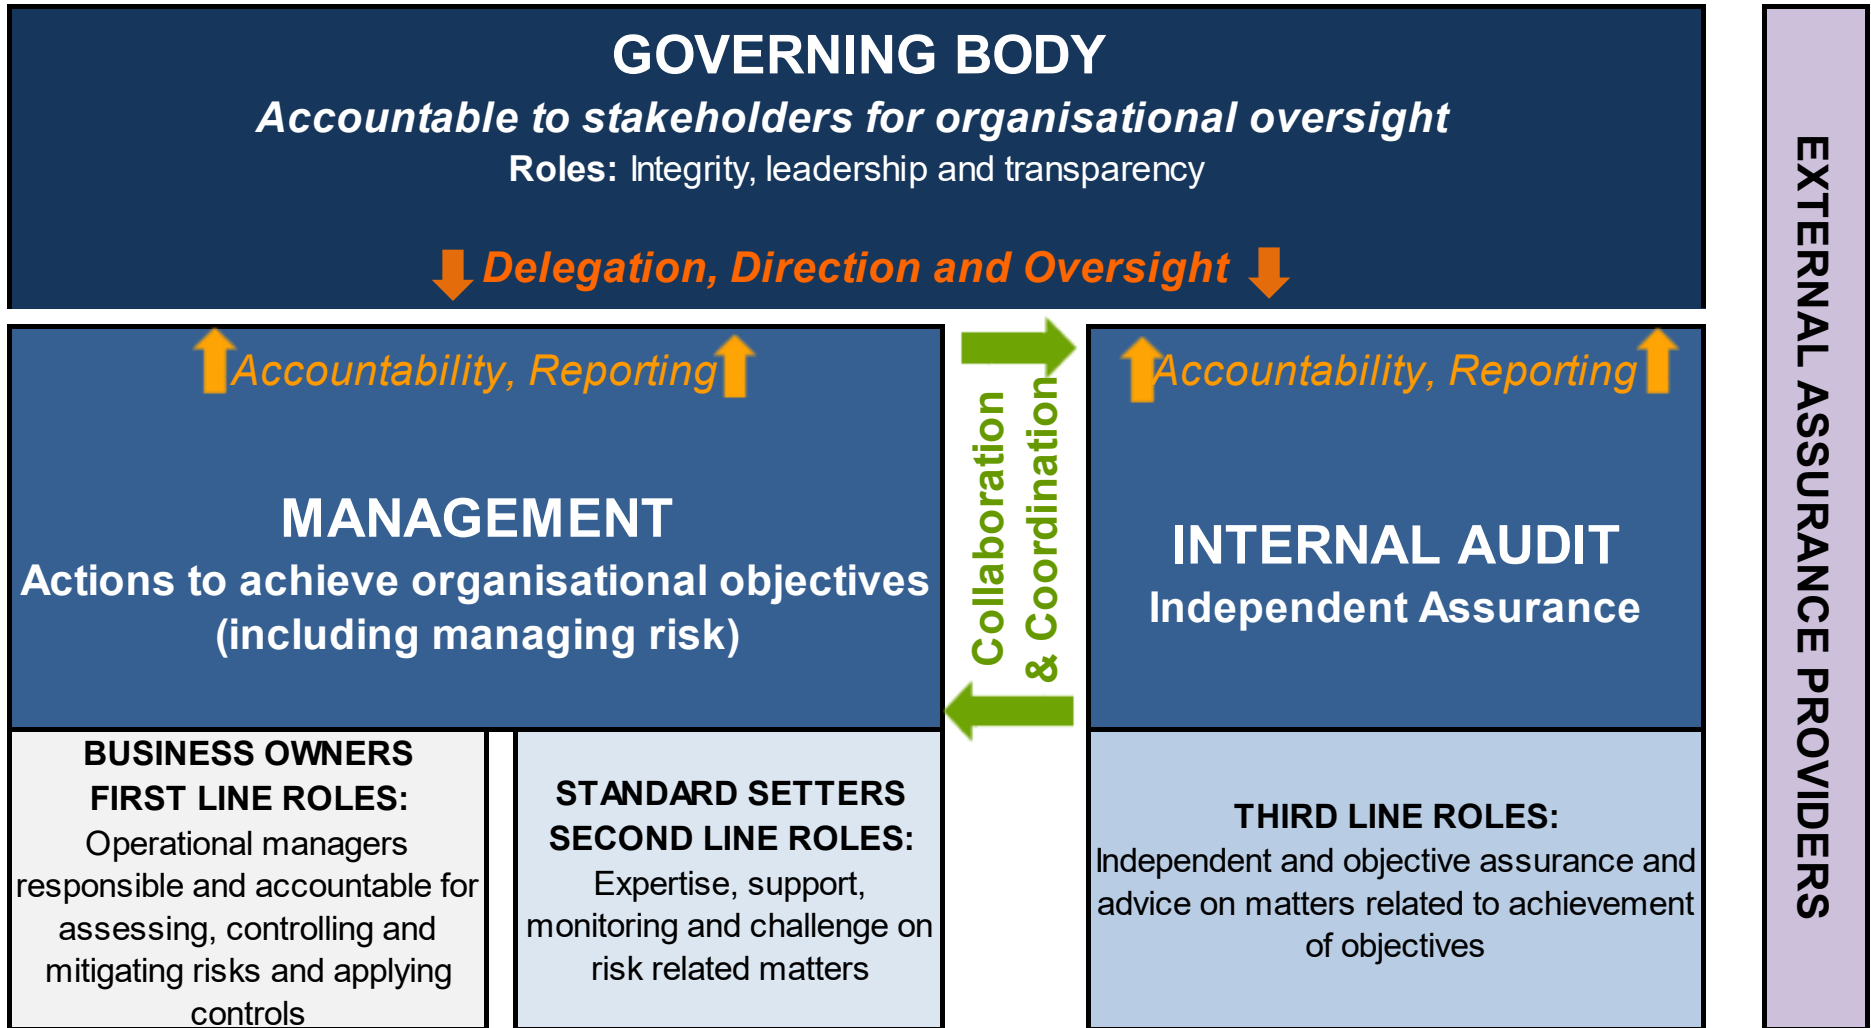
GOVERNING BODY

Accountable to stakeholders for organisational oversight

Roles: Integrity, leadership and transparency

Delegation, Direction and Oversight

Accountability, Reporting

MANAGEMENT

Actions to achieve organisational objectives (including managing risk)

Collaboration & Coordination

Accountability, Reporting

INTERNAL AUDIT

Independent Assurance

BUSINESS OWNERS FIRST LINE ROLES:
Operational managers responsible and accountable for assessing, controlling and mitigating risks and applying controls

STANDARD SETTERS SECOND LINE ROLES:
Expertise, support, monitoring and challenge on risk related matters

THIRD LINE ROLES:
Independent and objective assurance and advice on matters related to achievement of objectives

EXTERNAL ASSURANCE PROVIDERS